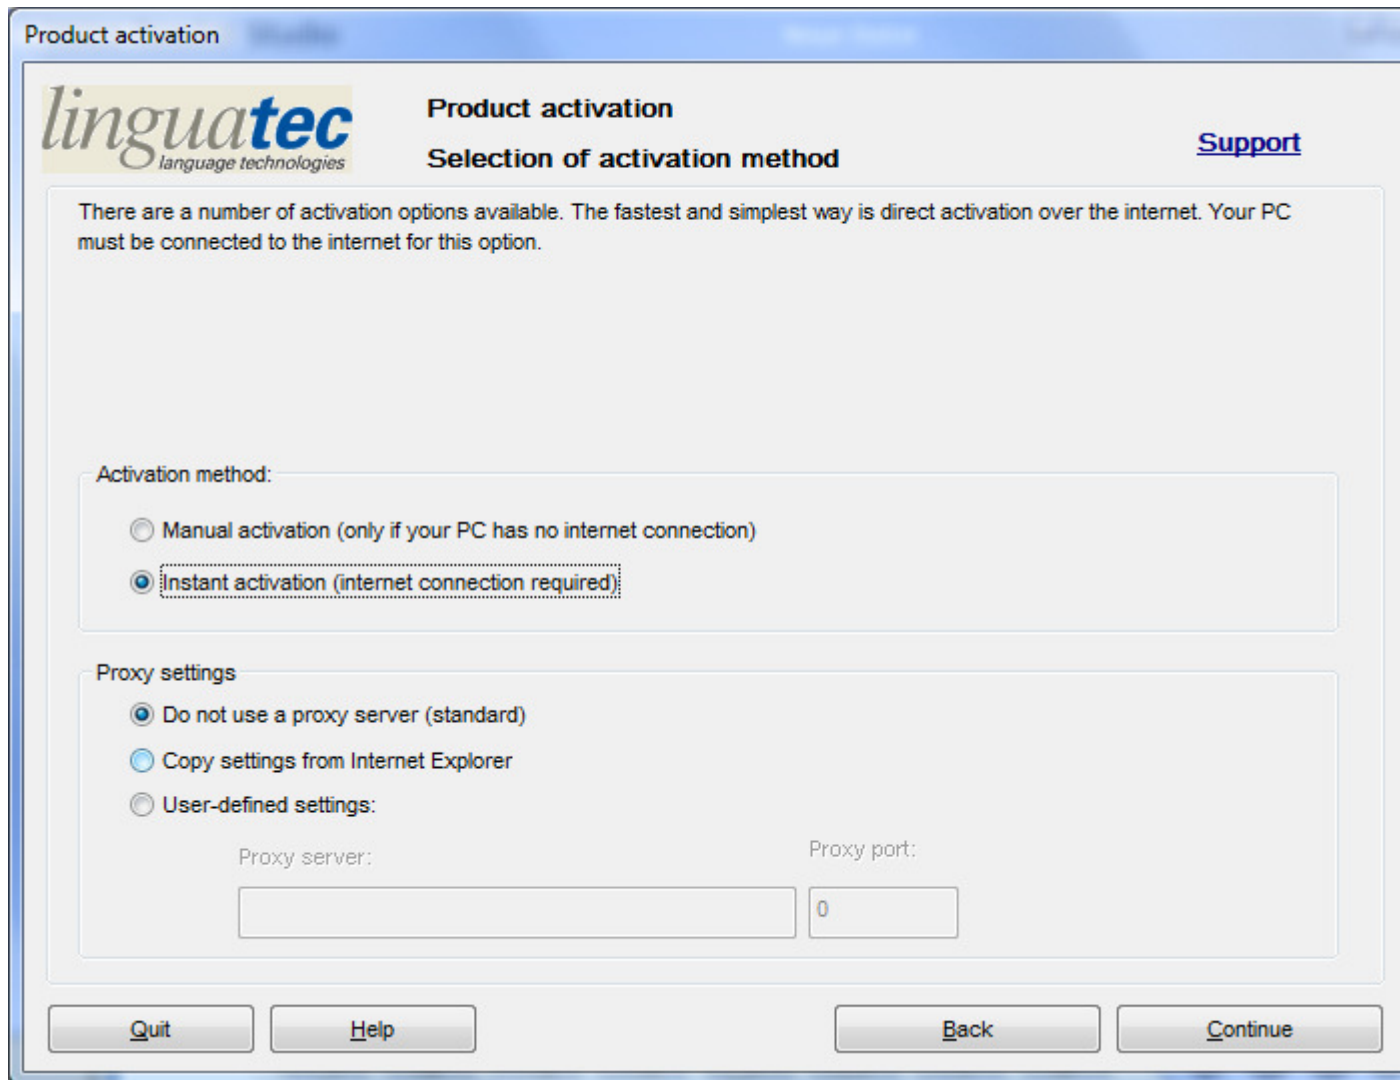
Product activation

linguatec
language technologies

Product activation

Selection of activation method

Support

There are a number of activation options available. The fastest and simplest way is direct activation over the internet. Your PC must be connected to the internet for this option.

Activation method:

Manual activation (only if your PC has no internet connection)

Instant activation (internet connection required)

Proxy settings

Do not use a proxy server (standard)

Copy settings from Internet Explorer

User-defined settings:

Proxy server:

Proxy port:

0

Quit

Help

Back

Continue